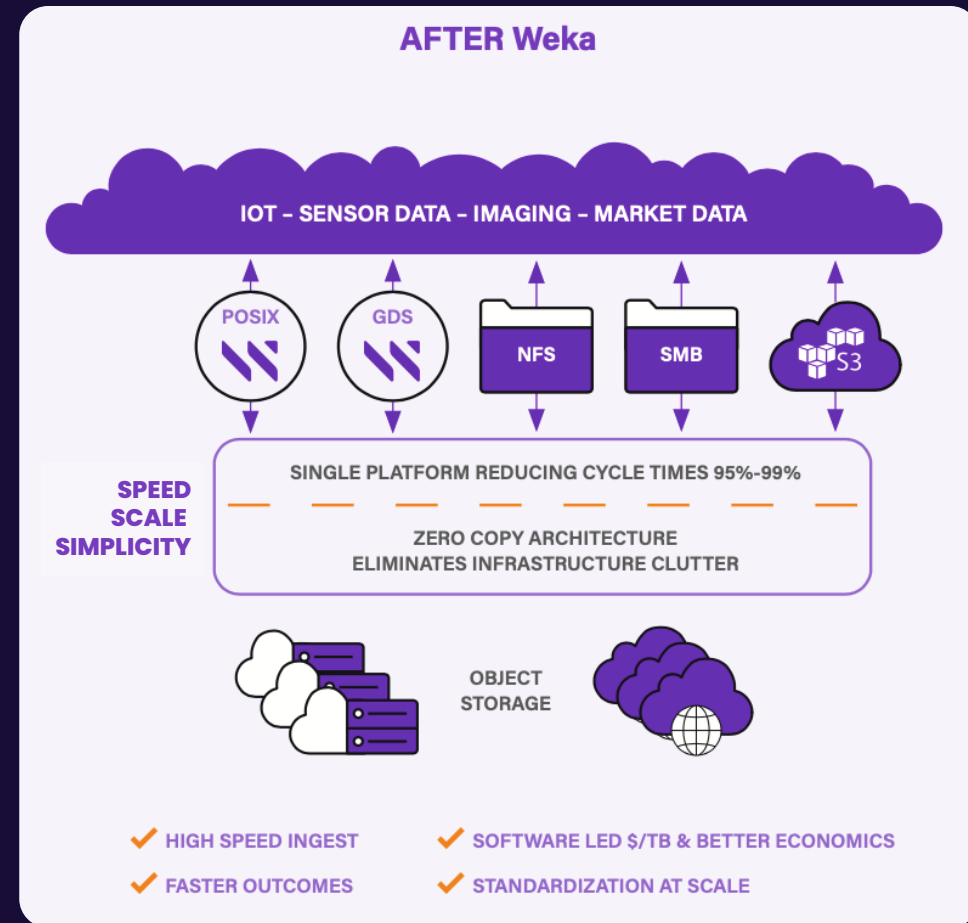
AFTER Weka

IOT – SENSOR DATA – IMAGING – MARKET DATA

POSIX

GDS

NFS

SMB

S3

SPEED
SCALE
SIMPLICITY

SINGLE PLATFORM REDUCING CYCLE TIMES 95%-99%

ZERO COPY ARCHITECTURE
ELIMINATES INFRASTRUCTURE CLUTTER

OBJECT
STORAGE

✔ HIGH SPEED INGEST
✔ SOFTWARE LED $/TB & BETTER ECONOMICS
✔ FASTER OUTCOMES
✔ STANDARDIZATION AT SCALE